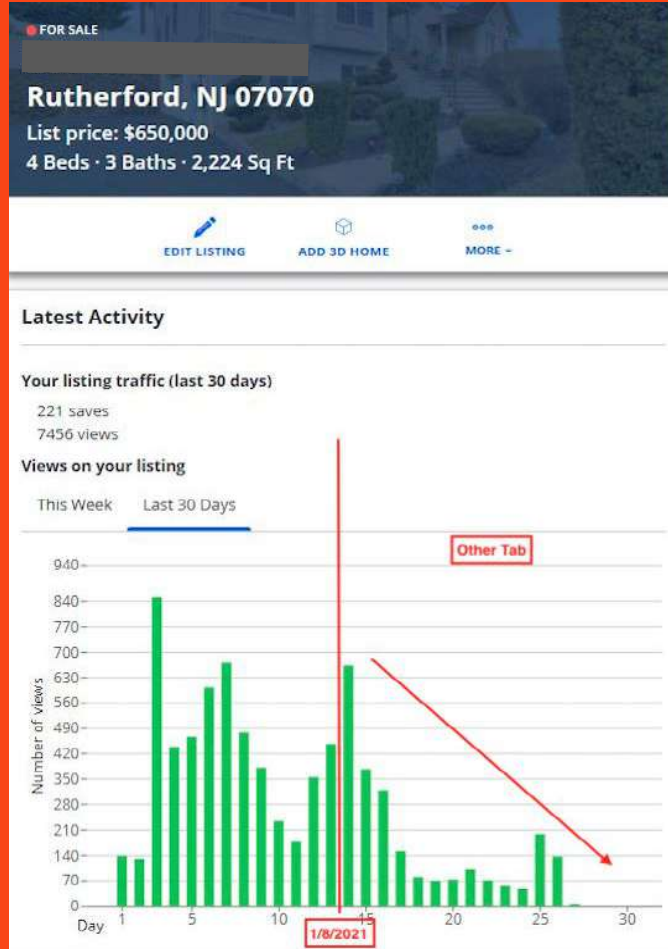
FOR SALE

Rutherford, NJ 07070

List price: $650,000

4 Beds · 3 Baths · 2,224 Sq Ft

EDIT LISTING

ADD 3D HOME

MORE

Latest Activity

Your listing traffic (last 30 days)

221 saves

7456 views

Views on your listing

This Week

Last 30 Days

Other Tab

940

840

770

700

630

560

490

420

350

280

210

140

70

0

Number of views

Day

1

5

10

15

20

25

30

1/8/2021